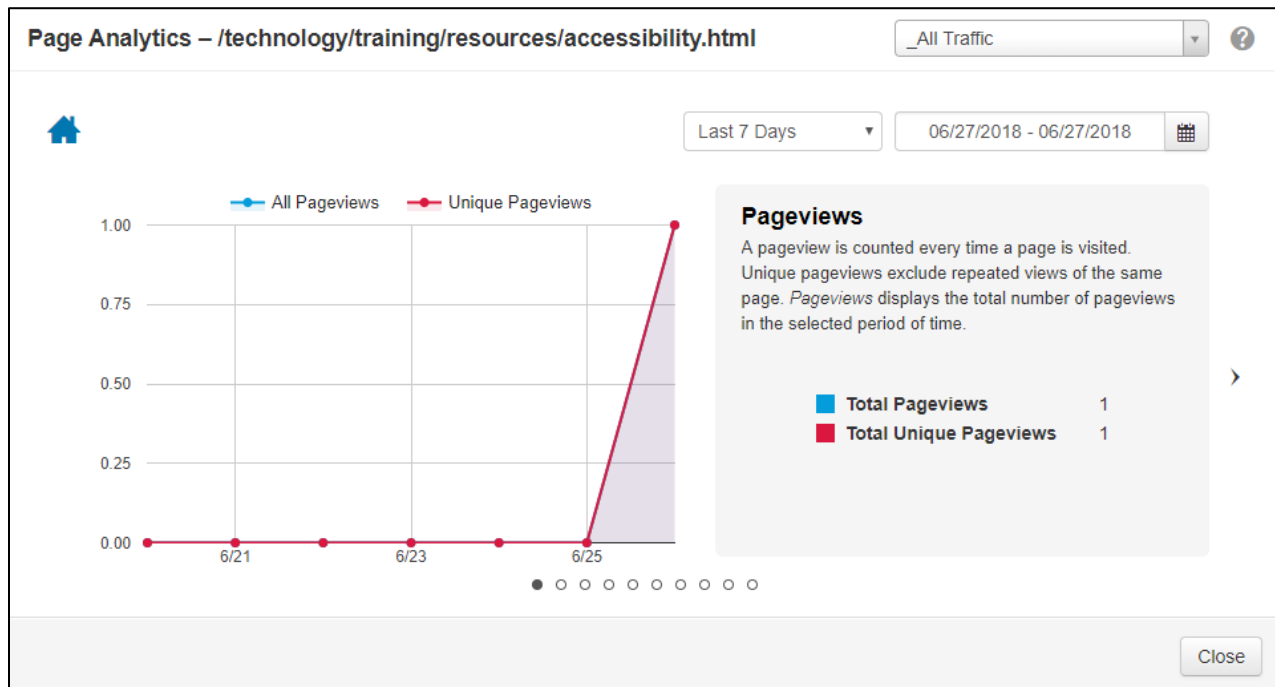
Page Analytics – /technology/training/resources/accessibility.html

_All Traffic

?

Last 7 Days

06/27/2018 - 06/27/2018

All Pageviews Unique Pageviews

1.00

0.75

0.50

0.25

0.00

6/21 6/23 6/25

Pageviews

A pageview is counted every time a page is visited. Unique pageviews exclude repeated views of the same page. *Pageviews* displays the total number of pageviews in the selected period of time.

| Total Pageviews | 1 |
|---|---|
| Total Unique Pageviews | 1 |

›

Close